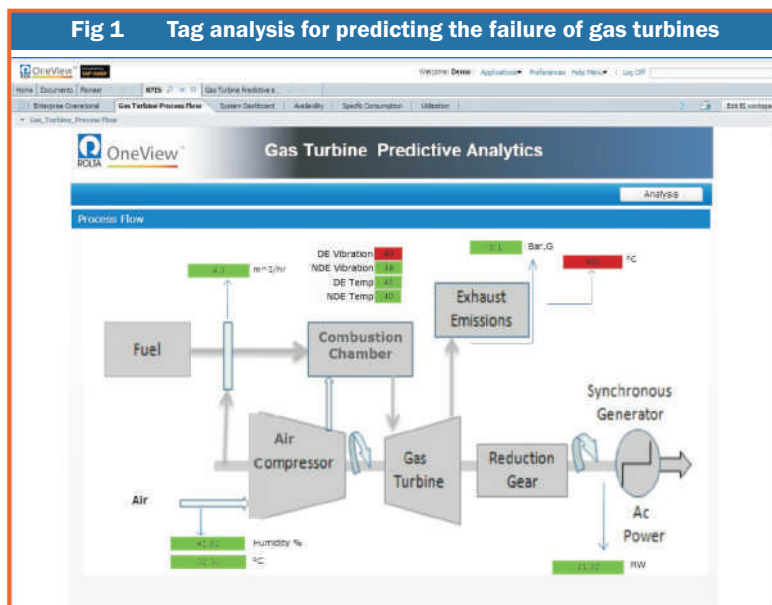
Fig 1 Tag analysis for predicting the failure of gas turbines

OneView

Welcome: Demo | Applications | Preferences | Help Menu | Log Off

Home | Documents | Pioneer | KPIS | Gas Turbine Predictive s...

Enterprise Operational | Gas Turbine Process Flow | System Dashboard | Availability | Specific Consumption | Utilisation

Gas_Turbine_Process Flow

ROLTA OneView

Gas Turbine Predictive Analytics

Analysis

Process Flow

4.3 m^3/hr

DE Vibration 80
NDE Vibration 18
DE Temp 47
NDE Temp 40

0.1 Bar,G

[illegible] °C

Fuel

Combustion Chamber

Exhaust Emissions

Synchronous Generator

Air Compressor

Gas Turbine

Reduction Gear

Air

Ac Power

42.83 Humidity %

30.31 °C

21.32 mW